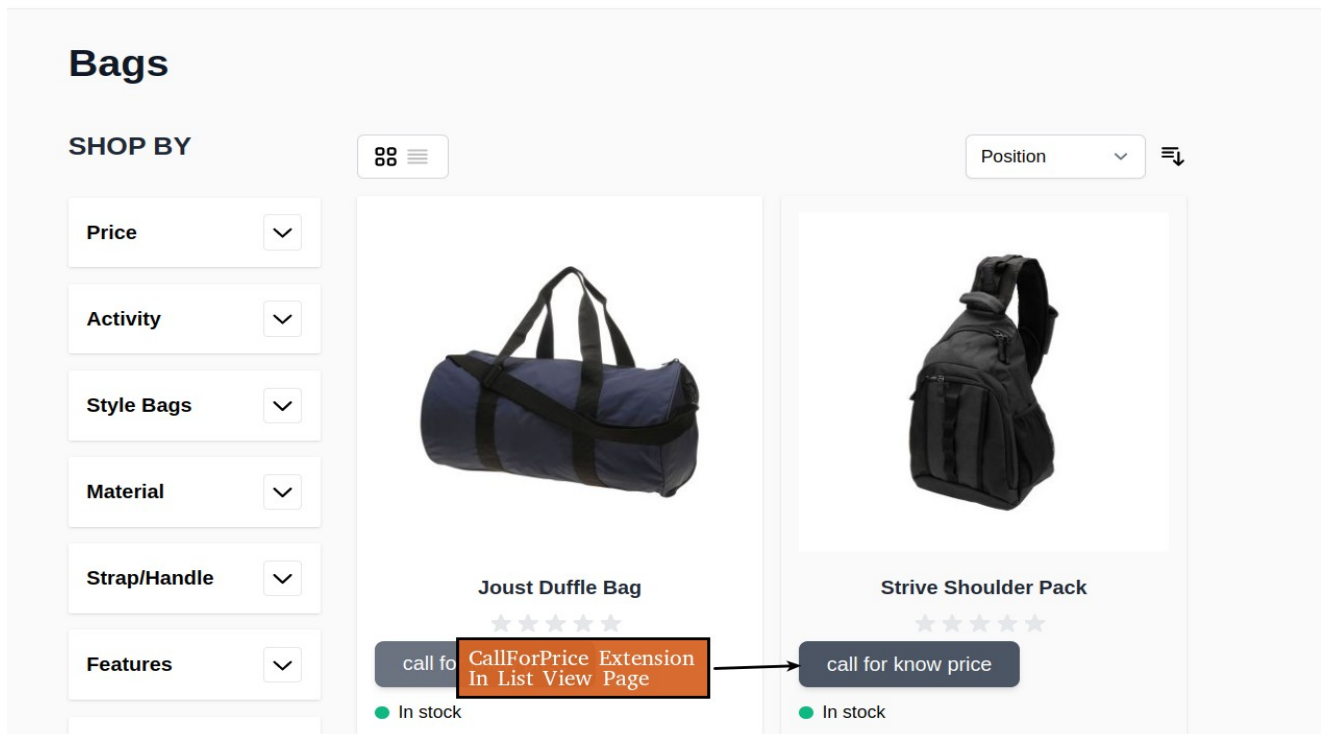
Bags

SHOP BY

Price

Activity

Style Bags

Material

Strap/Handle

Features

Position

Joust Duffle Bag

call fo

CallForPrice Extension In List View Page

In stock

Strive Shoulder Pack

call for know price

In stock